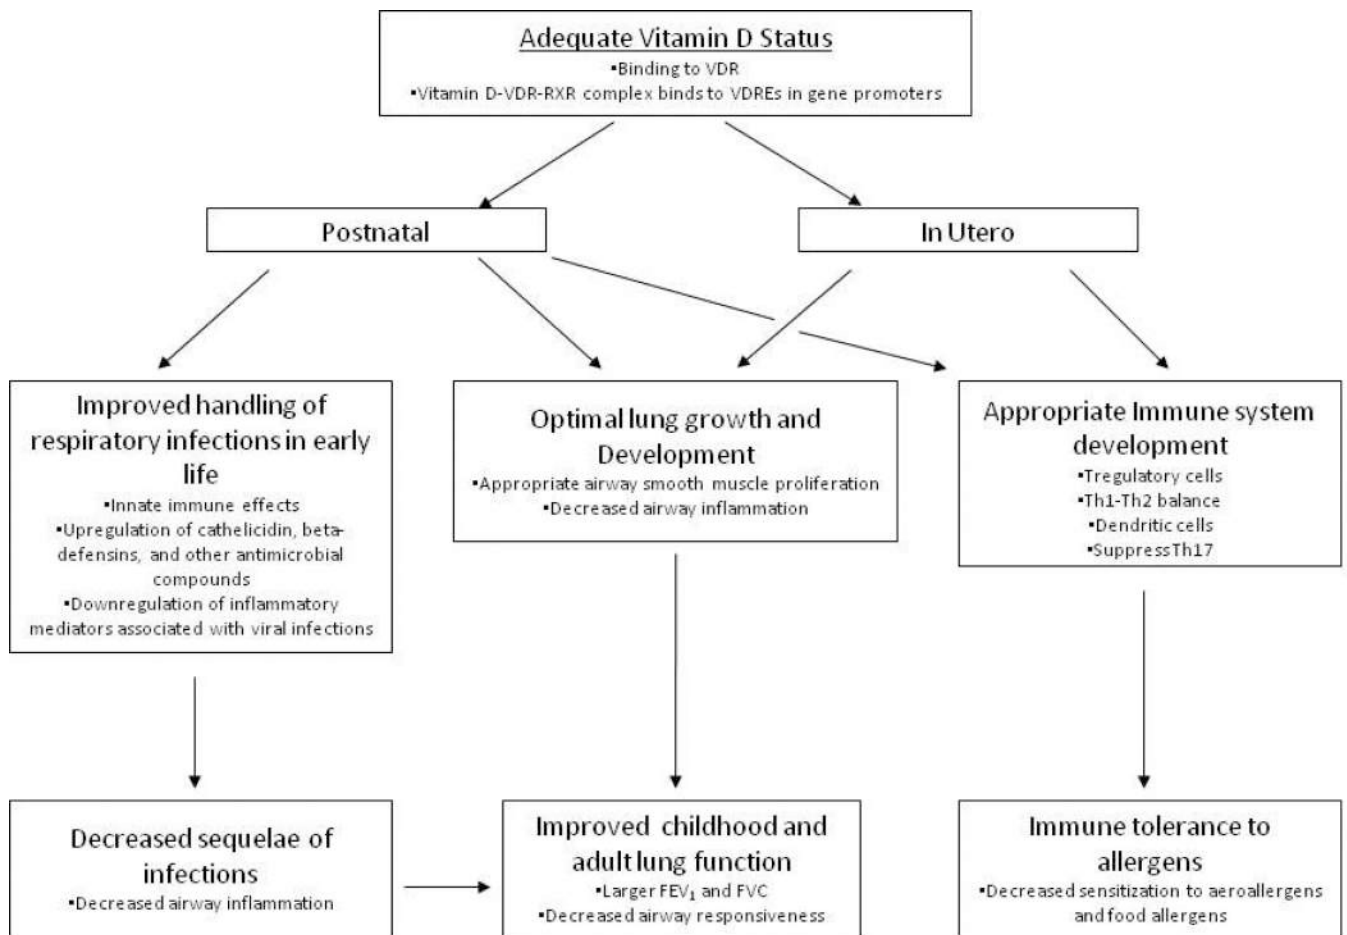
Adequate Vitamin D Status
•Binding to VDR
•Vitamin D-VDR-RXR complex binds to VDREs in gene promoters

Postnatal

In Utero

Improved handling of respiratory infections in early life
•Innate immune effects
•Upregulation of cathelicidin, beta-defensins, and other antimicrobial compounds
•Downregulation of inflammatory mediators associated with viral infections

Optimal lung growth and Development
•Appropriate airway smooth muscle proliferation
•Decreased airway inflammation

Appropriate Immune system development
•Tregulatory cells
•Th1-Th2 balance
•Dendritic cells
•Suppress Th17

Decreased sequelae of infections
•Decreased airway inflammation

Improved childhood and adult lung function
•Larger $FEV_1$ and FVC
•Decreased airway responsiveness

Immune tolerance to allergens
•Decreased sensitization to aeroallergens and food allergens